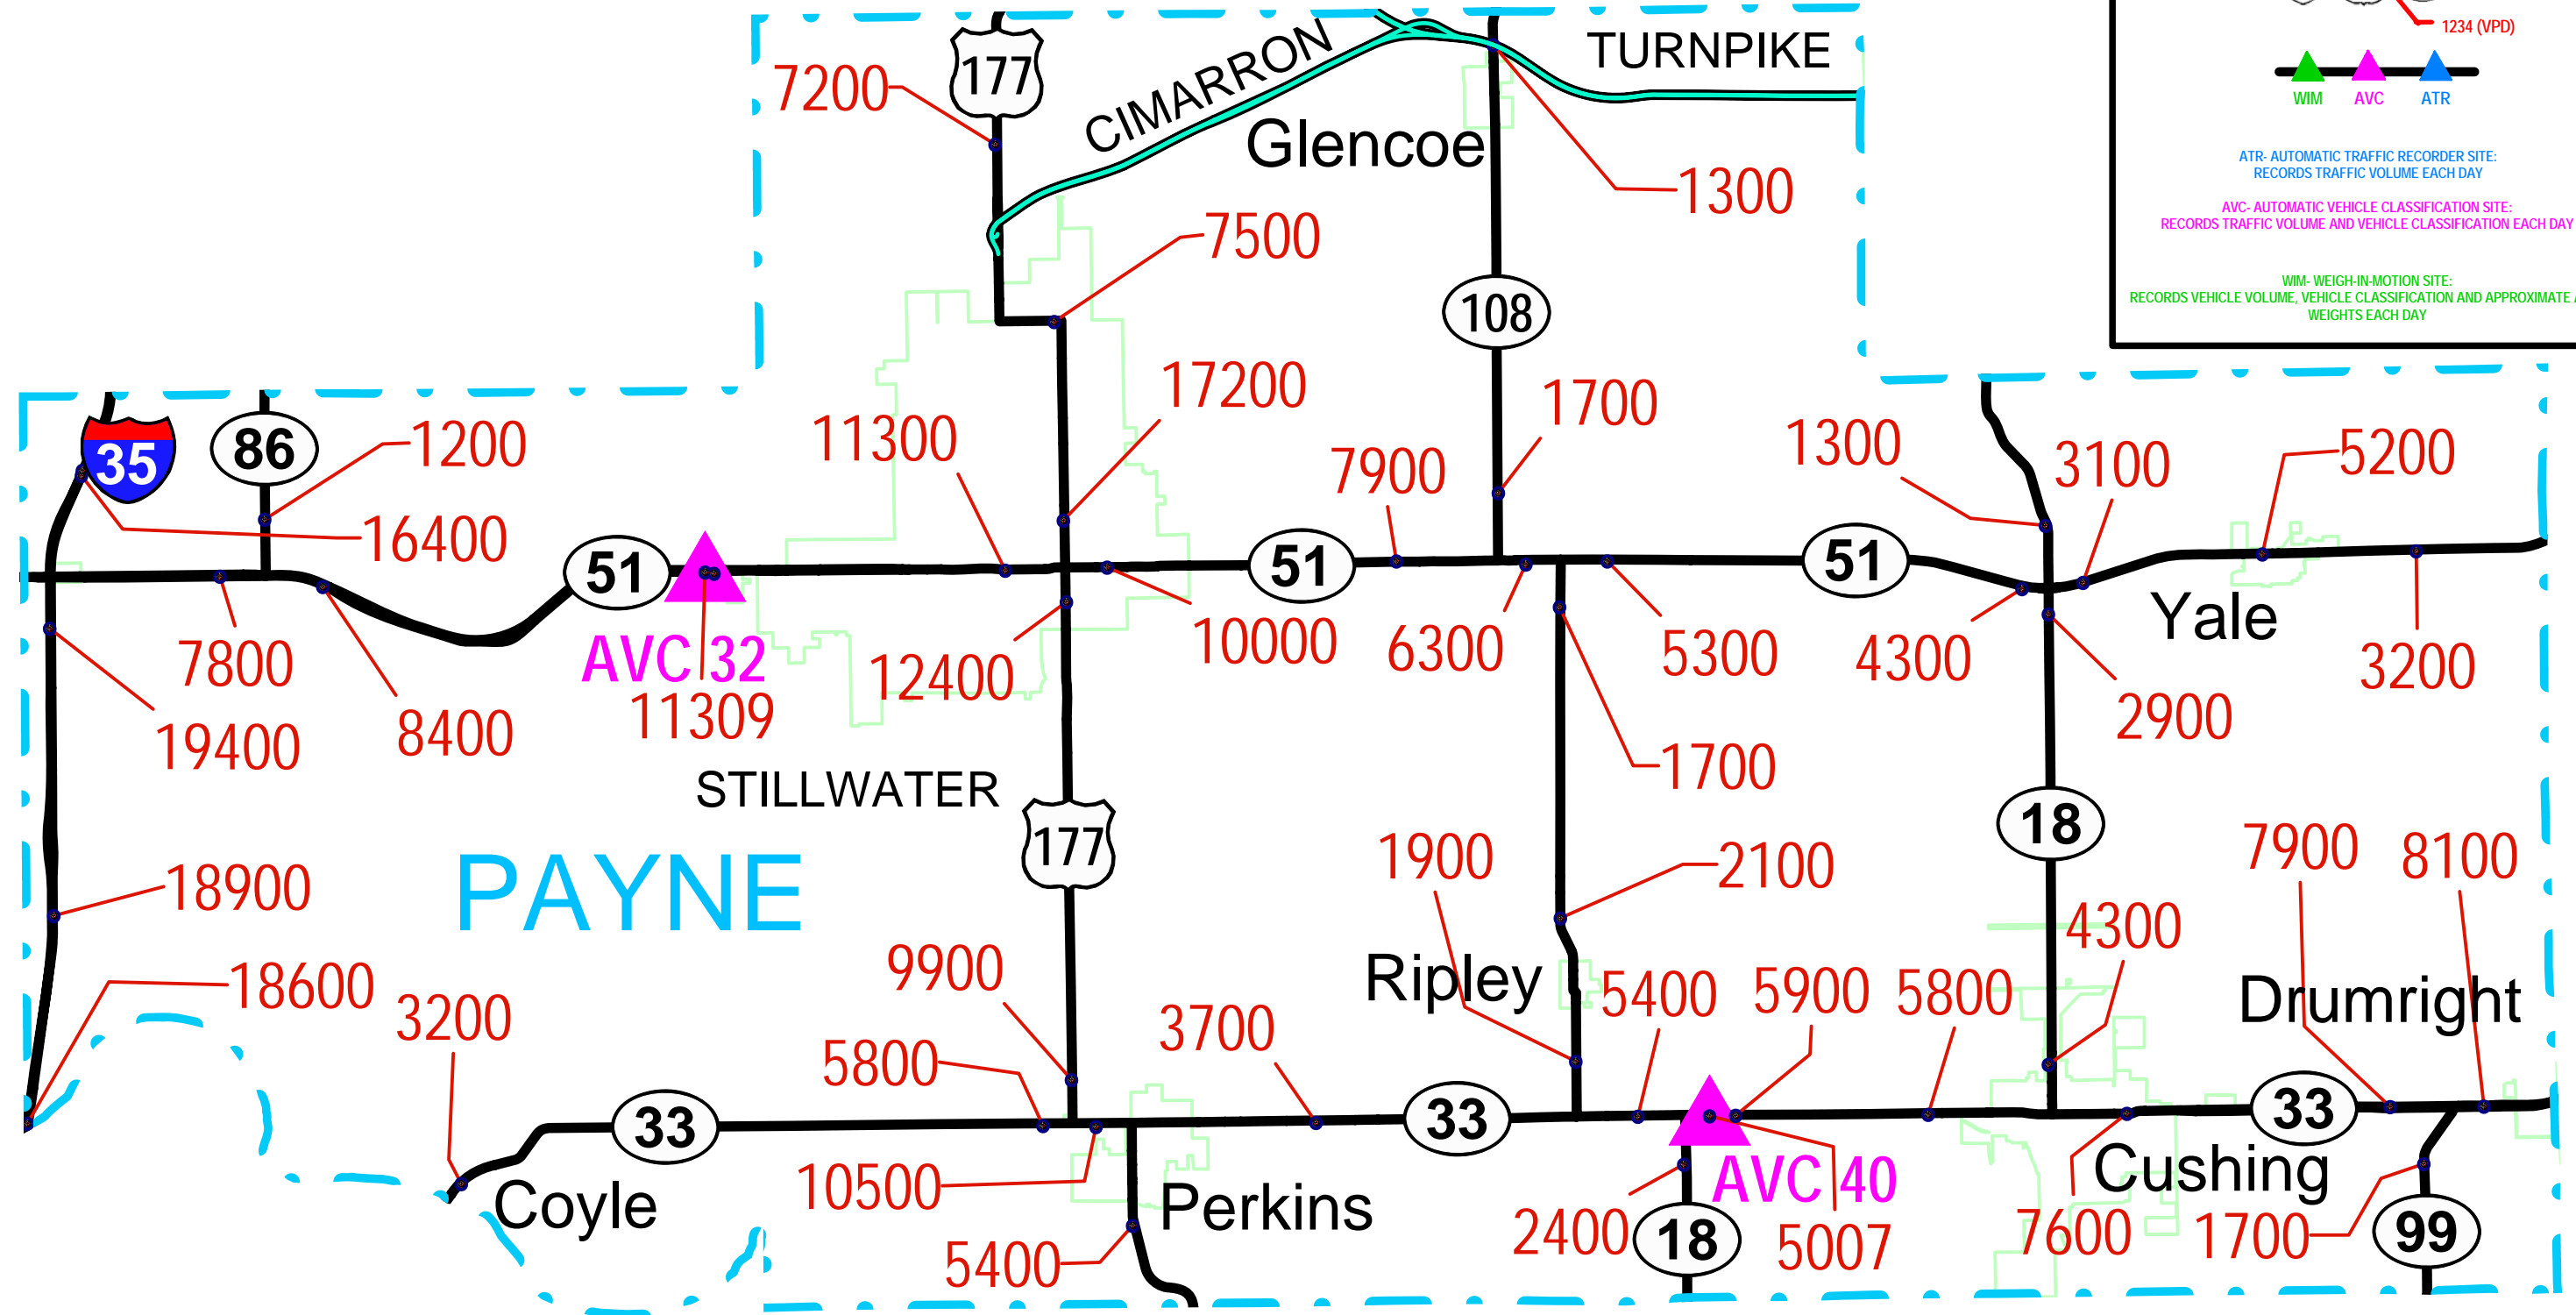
1234 (VPD)

WIM AVC ATR

ATR- AUTOMATIC TRAFFIC RECORDER SITE: RECORDS TRAFFIC VOLUME EACH DAY

AVC- AUTOMATIC VEHICLE CLASSIFICATION SITE: RECORDS TRAFFIC VOLUME AND VEHICLE CLASSIFICATION EACH DAY

WIM- WEIGH-IN-MOTION SITE: RECORDS VEHICLE VOLUME, VEHICLE CLASSIFICATION AND APPROXIMATE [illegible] WEIGHTS EACH DAY

7200
177
CIMARRON
TURNPIKE
Glencoe
1300
7500
108
35
86
1200
16400
11300
17200
7900
1700
1300
3100
5200
51
51
51
Yale
7800
8400
19400
AVC 32
11309
12400
10000
6300
5300
4300
2900
3200
1700
STILLWATER
177
18
PAYNE
18900
1900
2100
7900
8100
4300
9900
Ripley
5400
5900
5800
Drumright
18600
3200
5800
3700
33
33
33
Coyle
10500
Perkins
AVC 40
2400
18
5007
Cushing
7600
1700
99
5400